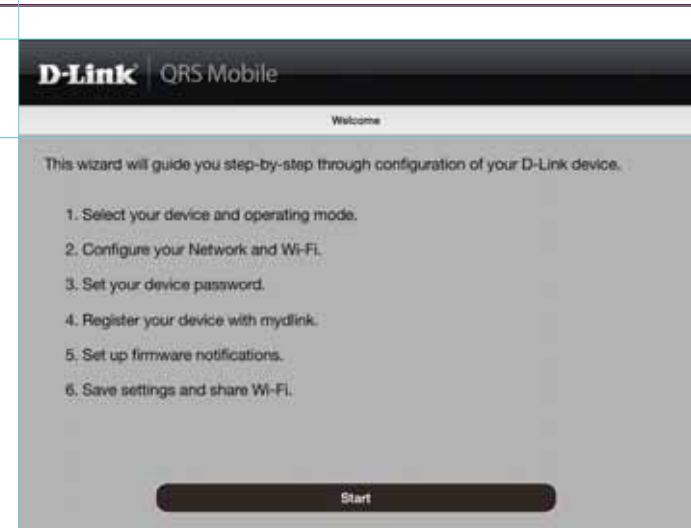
D-Link | QRS Mobile

Welcome

This wizard will guide you step-by-step through configuration of your D-Link device.

1. Select your device and operating mode.

2. Configure your Network and Wi-Fi.

3. Set your device password.

4. Register your device with mydlink.

5. Set up firmware notifications.

6. Save settings and share Wi-Fi.

Start